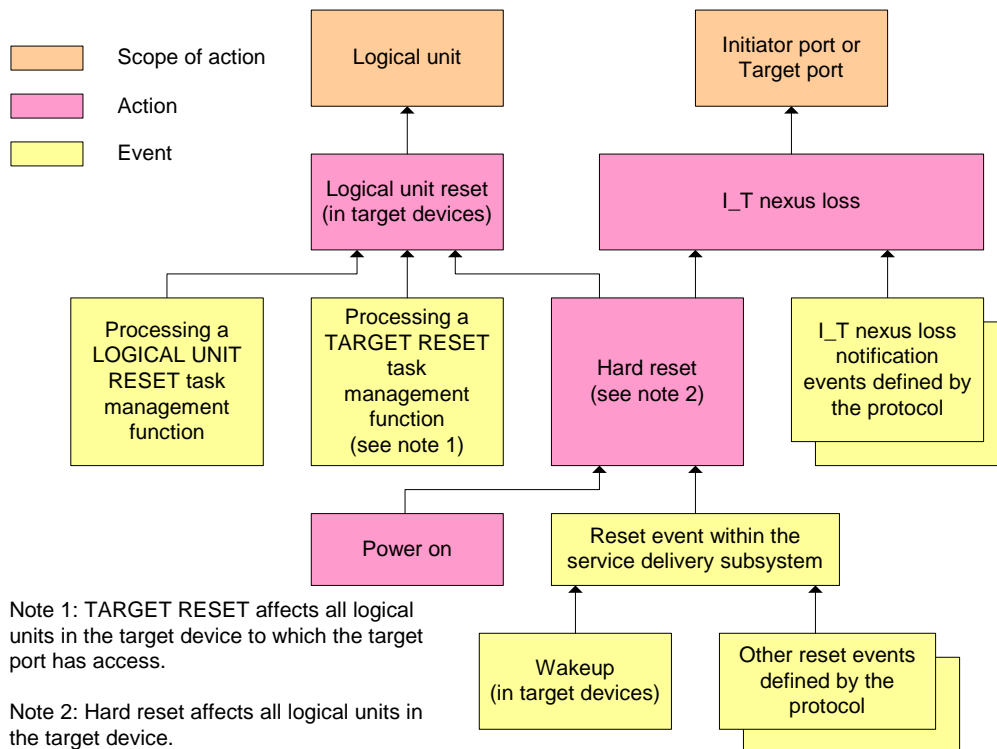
Scope of action

Action

Event

Logical unit

Initiator port or Target port

Logical unit reset (in target devices)

I_T nexus loss

Processing a LOGICAL UNIT RESET task management function

Processing a TARGET RESET task management function (see note 1)

Hard reset (see note 2)

I_T nexus loss notification events defined by the protocol

Power on

Reset event within the service delivery subsystem

Note 1: TARGET RESET affects all logical units in the target device to which the target port has access.

Note 2: Hard reset affects all logical units in the target device.

Wakeup (in target devices)

Other reset events defined by the protocol